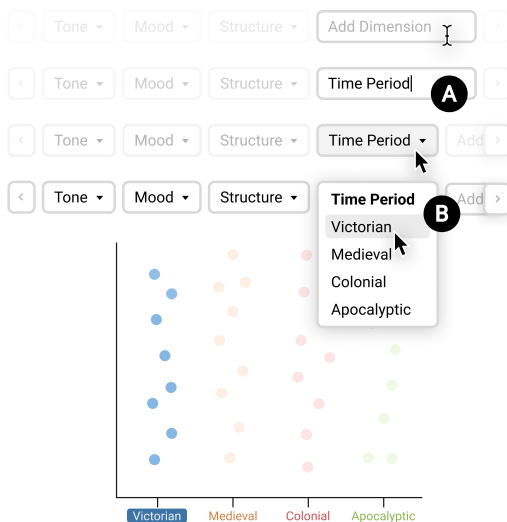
Tone ▾ Mood ▾ Structure ▾ Add Dimension

Tone ▾ Mood ▾ Structure ▾ Time Period

A

Tone ▾ Mood ▾ Structure ▾ Time Period ▾ Add

Tone ▾ Mood ▾ Structure ▾ Add

Time Period

B

Victorian

Medieval

Colonial

Apocalyptic

Victorian Medieval Colonial Apocalyptic